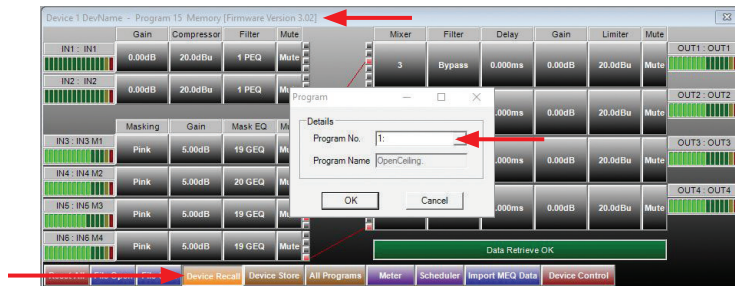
Device 1 DevName - Program 15 Memory [Firmware Version 3.02]

IN1 : IN1
IN2 : IN2

| Gain | Compressor | Filter | Mute |
|---|---|---|---|
| 0.00dB | 20.0dBu | 1 PEQ | Mute |
| 0.00dB | 20.0dBu | 1 PEQ | Mu |

IN3 : IN3 M1
IN4 : IN4 M2
IN5 : IN5 M3
IN6 : IN6 M4

| Masking | Gain | Mask EQ | Mute |
|---|---|---|---|
| Pink | 5.00dB | 19 GEQ | Mute |
| Pink | 5.00dB | 20 GEQ | Mu |
| Pink | 5.00dB | 19 GEQ | Mu |
| Pink | 5.00dB | 19 GEQ | Mute |

| Mixer | Filter | Delay | Gain | Limiter | Mute |
|---|---|---|---|---|---|
| 3 | Bypass | 0.000ms | 0.00dB | 20.0dBu | Mute |
| | | .000ms | 0.00dB | 20.0dBu | Mute |
| | | .000ms | 0.00dB | 20.0dBu | Mute |
| | | .000ms | 0.00dB | 20.0dBu | Mute |

OUT1 : OUT1
OUT2 : OUT2
OUT3 : OUT3
OUT4 : OUT4

Program
Details
Program No. 1:
Program Name OpenCeiling.
OK Cancel

Data Retrieve OK

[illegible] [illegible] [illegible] Device Recall Device Store All Programs Meter Scheduler Import MEQ Data Device Control